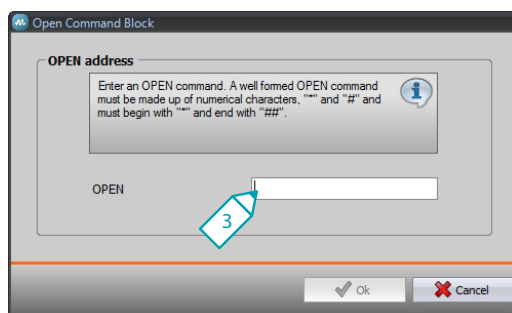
Open Command Block

OPEN address

Enter an OPEN command. A well formed OPEN command must be made up of numerical characters, "*" and "#" and must begin with "*" and end with "##".

OPEN

3

Ok

Cancel